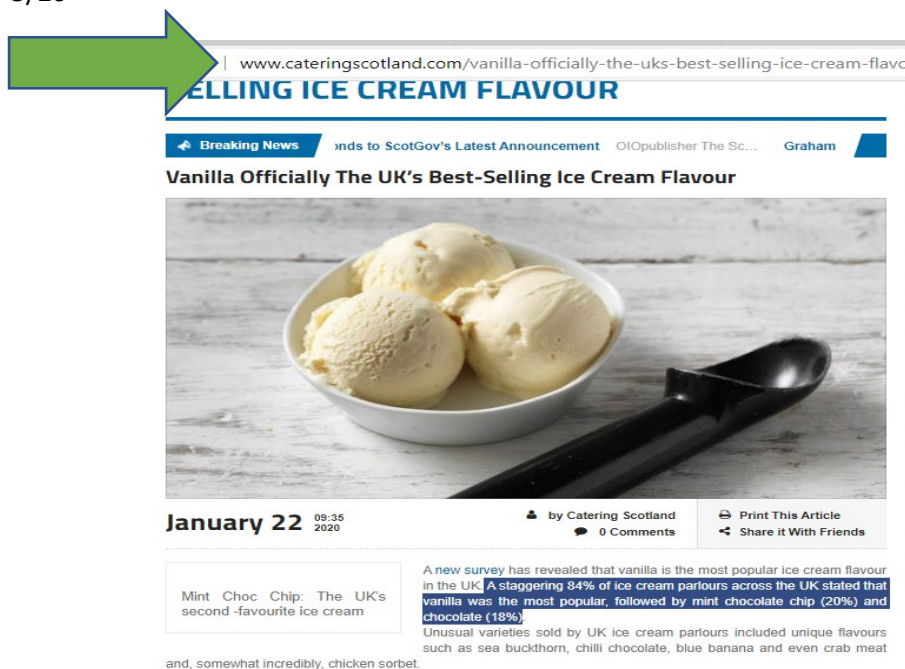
www.cateringscotland.com/vanilla-officially-the-uks-best-selling-ice-cream-flavo

ELLING ICE CREAM FLAVOUR

Breaking News onds to ScotGov's Latest Announcement OlOpublisher The Sc... Graham

Vanilla Officially The UK's Best-Selling Ice Cream Flavour

January 22 09:35 2020

by Catering Scotland
0 Comments

Print This Article
Share it With Friends

Mint Choc Chip: The UK's second -favourite ice cream

A new survey has revealed that vanilla is the most popular ice cream flavour in the UK. A staggering 84% of ice cream parlours across the UK stated that vanilla was the most popular, followed by mint chocolate chip (20%) and chocolate (18%).

Unusual varieties sold by UK ice cream parlours included unique flavours such as sea buckthorn, chilli chocolate, blue banana and even crab meat and, somewhat incredibly, chicken sorbet.